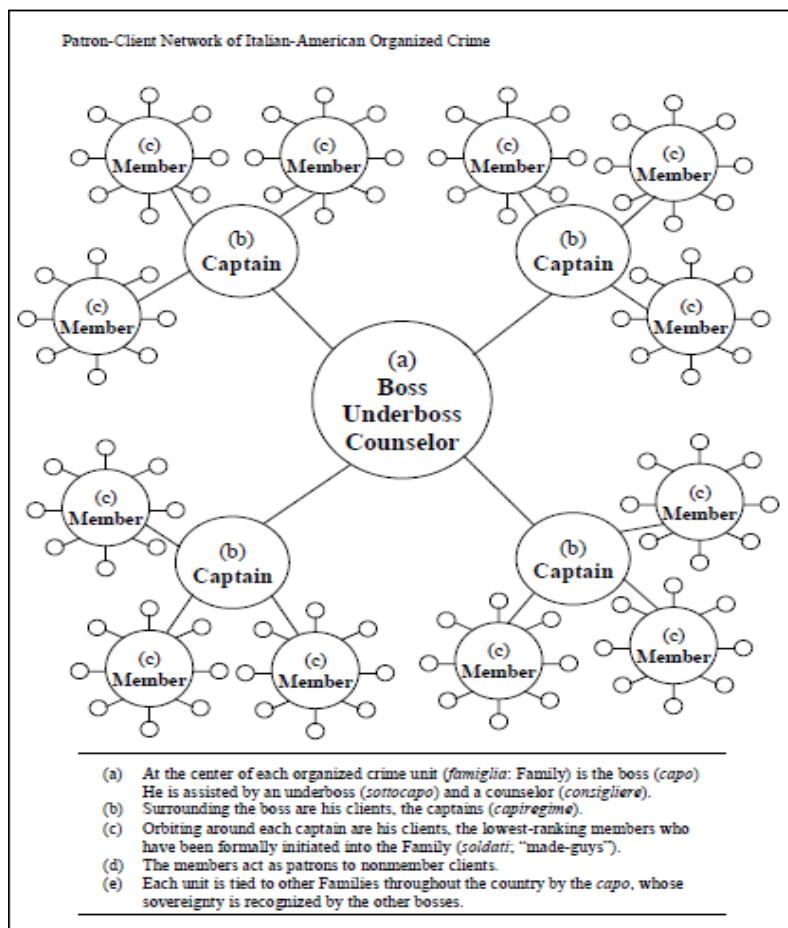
Patron-Client Network of Italian-American Organized Crime

(c) Member

(c) Member

(c) Member

(c) Member

(b) Captain

(b) Captain

(c) Member

(c) Member

(a) Boss Underboss Counselor

(c) Member

(c) Member

(b) Captain

(b) Captain

(c) Member

(c) Member

(c) Member

(c) Member

(a) At the center of each organized crime unit (*famiglia*: Family) is the boss (*capo*) He is assisted by an underboss (*sottocapo*) and a counselor (*consigliere*).
(b) Surrounding the boss are his clients, the captains (*capiregime*).
(c) Orbiting around each captain are his clients, the lowest-ranking members who have been formally initiated into the Family (*soldati*; "made-guys").
(d) The members act as patrons to nonmember clients.
(e) Each unit is tied to other Families throughout the country by the *capo*, whose sovereignty is recognized by the other bosses.